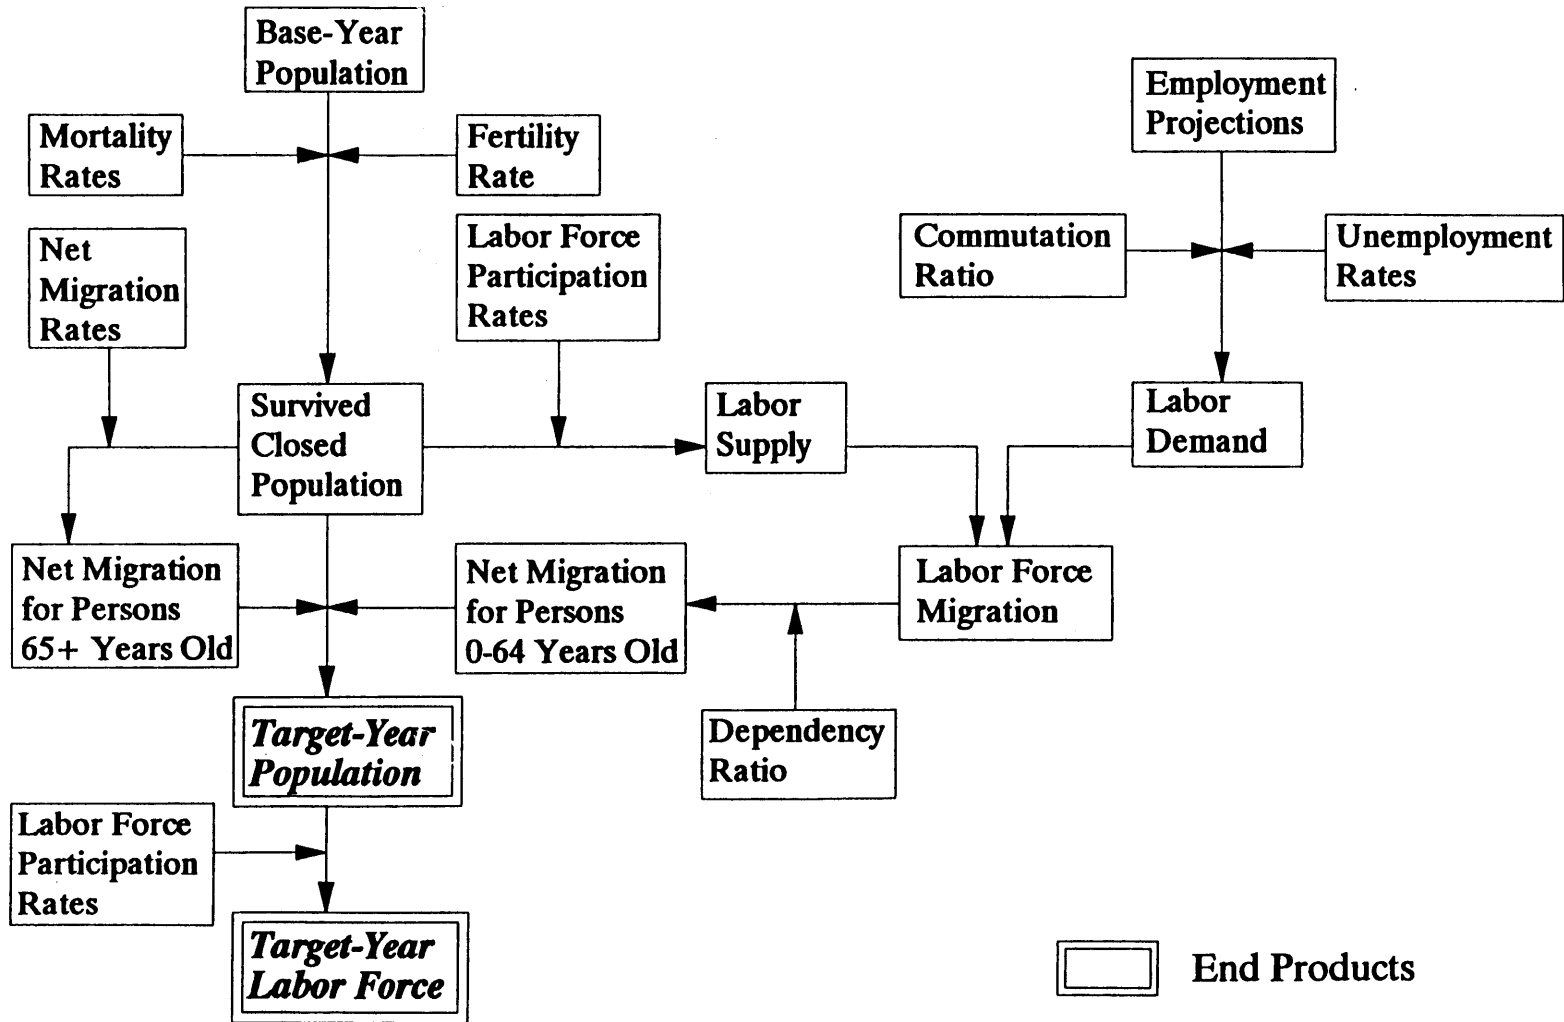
Base-Year Population

Mortality Rates

Fertility Rate

Employment Projections

Net Migration Rates

Labor Force Participation Rates

Commutation Ratio

Unemployment Rates

Survived Closed Population

Labor Supply

Labor Demand

Net Migration for Persons 65+ Years Old

Net Migration for Persons 0-64 Years Old

Labor Force Migration

Target-Year Population

Dependency Ratio

Labor Force Participation Rates

Target-Year Labor Force

End Products